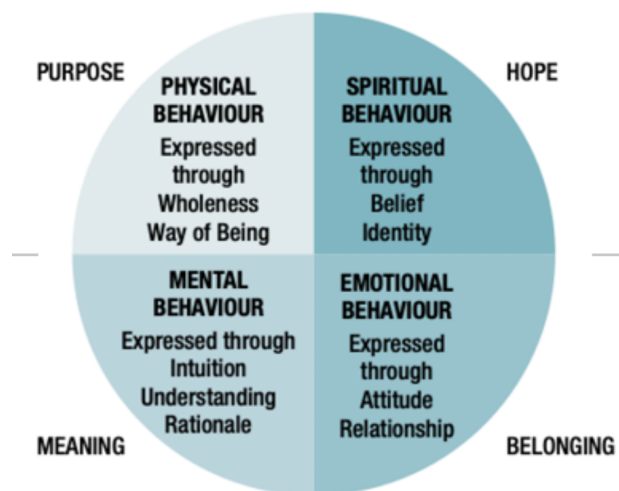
PURPOSE

PHYSICAL BEHAVIOUR
Expressed through
Wholeness
Way of Being

SPIRITUAL BEHAVIOUR
Expressed through
Belief
Identity

HOPE

MENTAL BEHAVIOUR
Expressed through
Intuition
Understanding
Rationale

EMOTIONAL BEHAVIOUR
Expressed through
Attitude
Relationship

MEANING

BELONGING